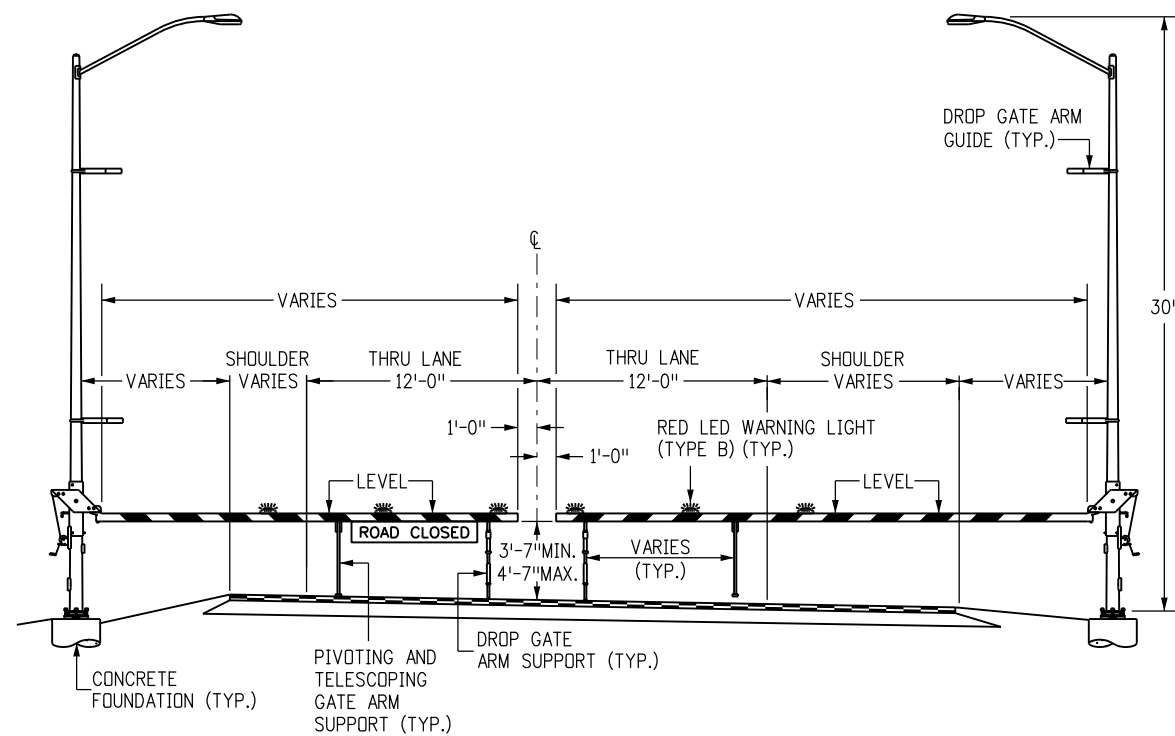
DROP GATE ARM GUIDE (TYP.)

℄

VARIES

VARIES

30'

VARIES

SHOULDER VARIES

THRU LANE 12'-0"

THRU LANE 12'-0"

SHOULDER VARIES

VARIES

1'-0"

1'-0"

RED LED WARNING LIGHT (TYPE B) (TYP.)

LEVEL

LEVEL

ROAD CLOSED

3'-7"MIN.
4'-7"MAX.

VARIES (TYP.)

DROP GATE ARM SUPPORT (TYP.)

PIVOTING AND TELESCOPING GATE ARM SUPPORT (TYP.)

CONCRETE FOUNDATION (TYP.)